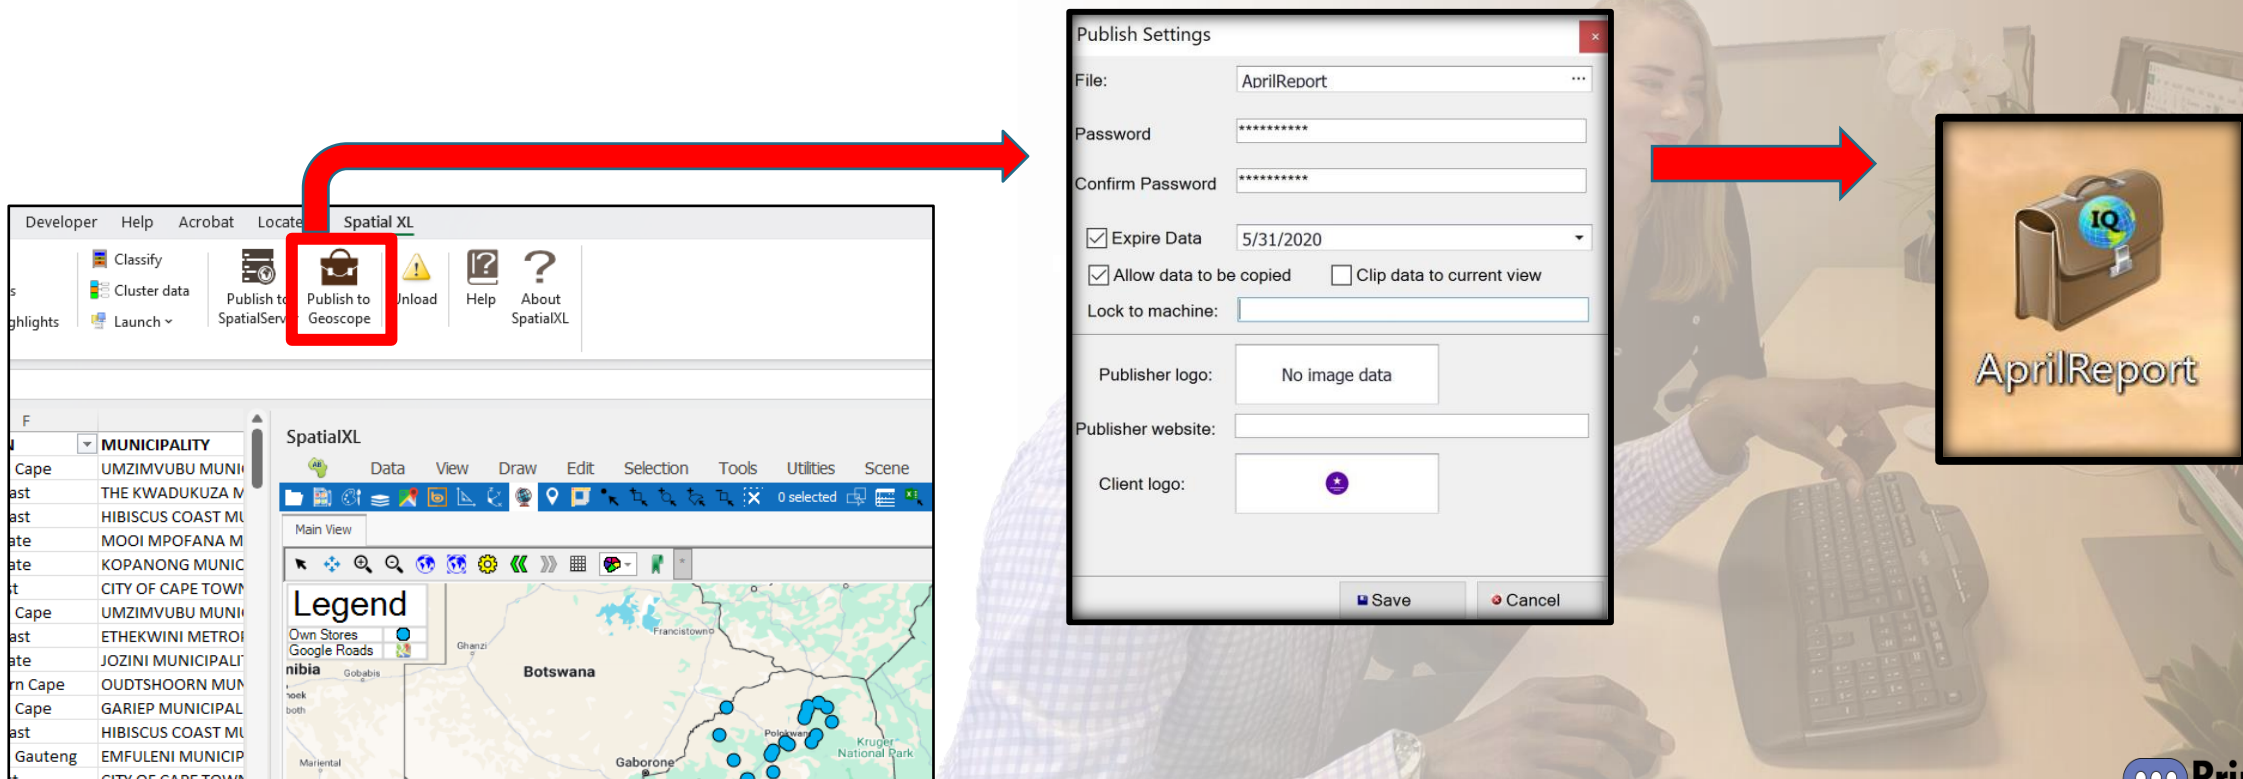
Developer Help Acrobat Locate Spatial XL

Classify
Cluster data
Launch
s
ghlights
Publish to SpatialServ
Publish to Geoscope
Unload
Help
About SpatialXL

F
MUNICIPALITY
Cape UMZIMVUBU MUNI
ast THE KWADUKUZA M
ast HIBISCUS COAST MU
ate MOOI MPOFANA M
ate KOPANONG MUNIC
t CITY OF CAPE TOWN
Cape UMZIMVUBU MUNI
ast ETHEKWINI METRO
ate JOZINI MUNICIPALI
rn Cape OUDTSHOORN MUN
Cape GARIEP MUNICIPAL
ast HIBISCUS COAST MU
Gauteng EMFULENI MUNICIP

SpatialXL
Data View Draw Edit Selection Tools Utilities Scene
0 selected
Main View
Legend
Own Stores
Google Roads
nibia
Gobabis
Ghanzi
Francistown
Botswana
hoek
both
Mariental
Gaborone
Polokwane
Kruger National Park

Publish Settings
File: AprilReport
Password **********
Confirm Password **********
Expire Data 5/31/2020
Allow data to be copied
Clip data to current view
Lock to machine:
Publisher logo: No image data
Publisher website:
Client logo:
Save
Cancel

IQ
AprilReport